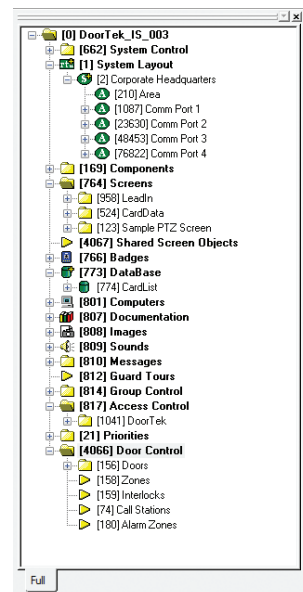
[0] DoorTek_IS_003
[662] System Control
[1] System Layout
[2] Corporate Headquarters
[210] Area
[1087] Comm Port 1
[23630] Comm Port 2
[48453] Comm Port 3
[76822] Comm Port 4
[169] Components
[764] Screens
[958] LeadIn
[524] CardData
[123] Sample PTZ Screen
[4067] Shared Screen Objects
[766] Badges
[773] DataBase
[774] CardList
[801] Computers
[807] Documentation
[808] Images
[809] Sounds
[810] Messages
[812] Guard Tours
[814] Group Control
[817] Access Control
[1041] DoorTek
[21] Priorities
[4066] Door Control
[156] Doors
[158] Zones
[159] Interlocks
[74] Call Stations
[180] Alarm Zones

Full